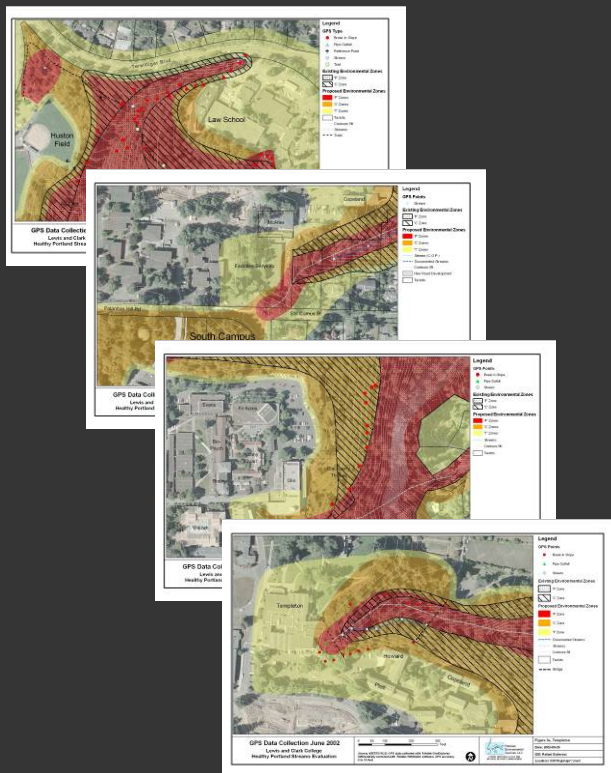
Legend
GPS Type
Break in Slope
Rain Outfall
Reference Point
Stream
Trail
Existing Environmental Zones
P Zone
C Zone
Proposed Environmental Zones
P Zones
C Zones
T Zones
Taxlots
Contours
Stream
Trails

Terwilliger Blvd
Huston Field
Law School

GPS Data Collection
Lewis and Clark
Healthy Portland Stream

Legend
GPS Points
Stream
Existing Environmental Zones
P Zone
C Zone
Proposed Environmental Zones
P Zones
C Zones
T Zones
Stream (C.O.P.)
Documented Streams
Contours
Taxlots

McAfee
Copeland
Platt
South Campus

GPS Data Collection
Lewis and Clark College
Healthy Portland Streams

Legend
GPS Points
Break in Slope
Rain Outfall
Stream
Existing Environmental Zones
P Zone
C Zone
Proposed Environmental Zones
P Zones
C Zones
T Zones
Streams
Contours
Taxlots

GPS Data Collection
Lewis and Clark
Healthy Portland Streams

Legend
GPS Points
Break in Slope
Rain Outfall
Stream
Existing Environmental Zones
P Zone
C Zone
Proposed Environmental Zones
P Zones
C Zones
T Zone
Documented Streams
Streams
Contours
Taxlots
Bridge

Templeton
Howard
Copeland
Platt

GPS Data Collection June 2002
Lewis and Clark College
Healthy Portland Streams Evaluation